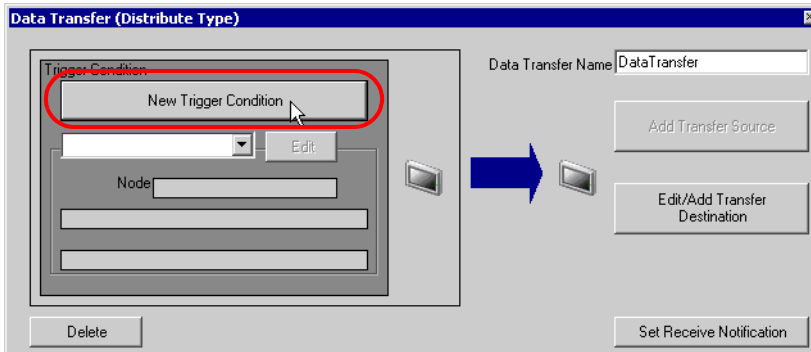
Data Transfer (Distribute Type)

Trigger Condition

New Trigger Condition

Edit

Node

Data Transfer Name DataTransfer

Add Transfer Source

Edit/Add Transfer Destination

Delete

Set Receive Notification